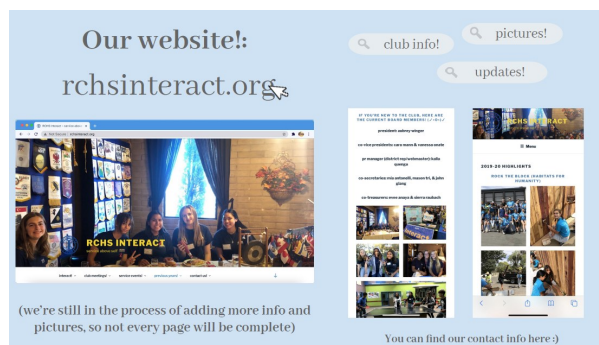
Our website!:

rchsinteract.org

club info!

pictures!

updates!

RCHS INTERACT

interact club meetings service events previous events contact us

IF YOU'RE NEW TO THE CLUB, HERE ARE THE CURRENT BOARD MEMBERS!

president aubrey winger

co-vice presidents: cara mann & vanessa smith

pr manager (district rep/webmaster): kalia quezya

co-secretaries: mia antonelli, mason tri, & john giang

co-treasurers: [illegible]

RCHS INTERACT

Menu

2019-20 HIGHLIGHTS

ROCK THE BLOCK (HABITATS FOR HUMANITY)

(we're still in the process of adding more info and pictures, so not every page will be complete)

You can find our contact info here :)